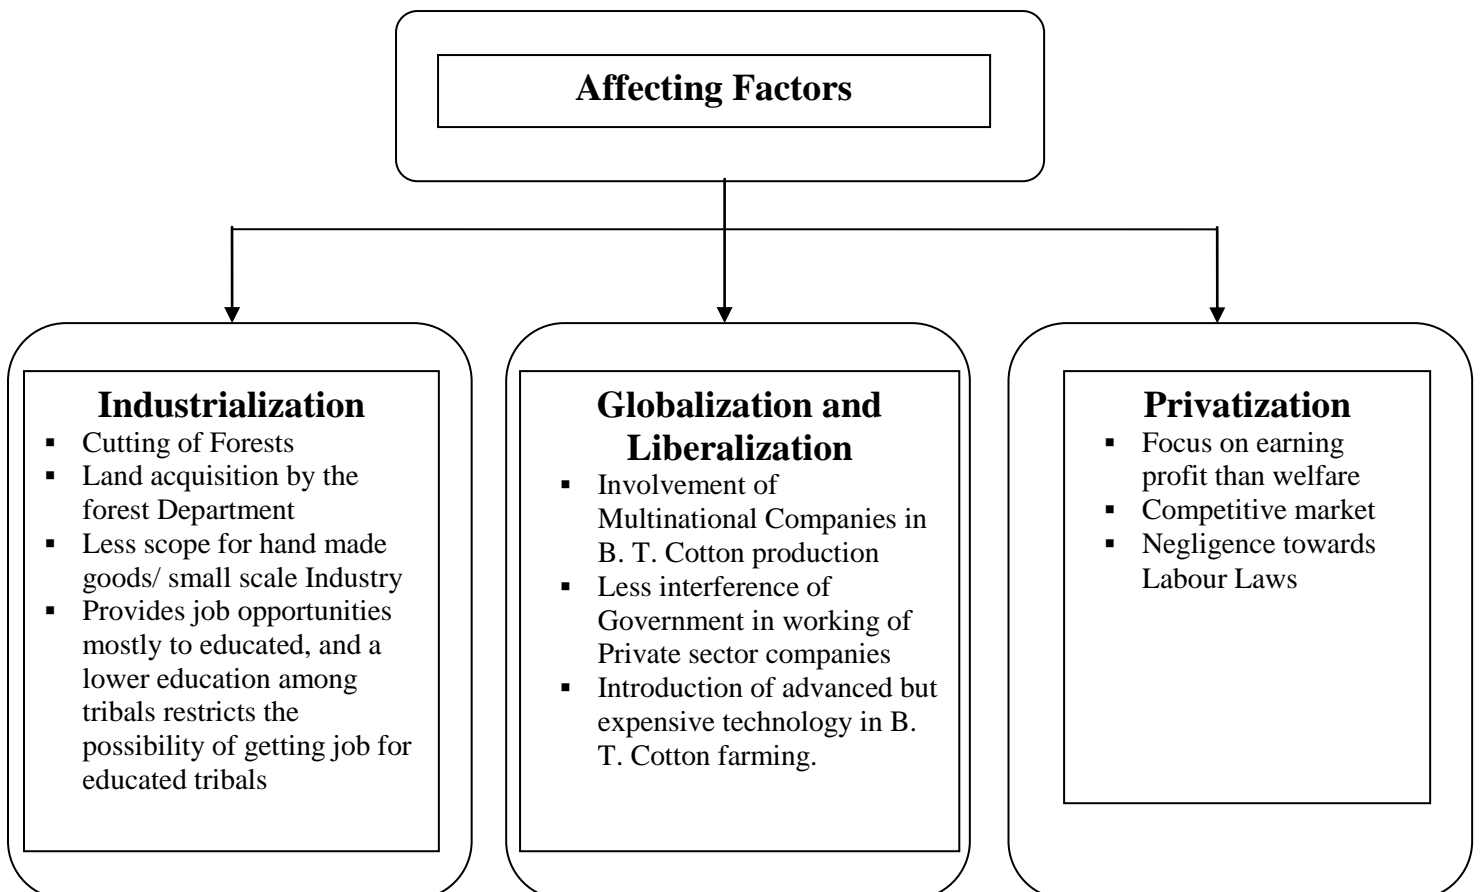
Affecting Factors

Industrialization
- Cutting of Forests
- Land acquisition by the forest Department
- Less scope for hand made goods/ small scale Industry
- Provides job opportunities mostly to educated, and a lower education among tribals restricts the possibility of getting job for educated tribals

Globalization and Liberalization
- Involvement of Multinational Companies in B. T. Cotton production
- Less interference of Government in working of Private sector companies
- Introduction of advanced but expensive technology in B. T. Cotton farming.

Privatization
- Focus on earning profit than welfare
- Competitive market
- Negligence towards Labour Laws